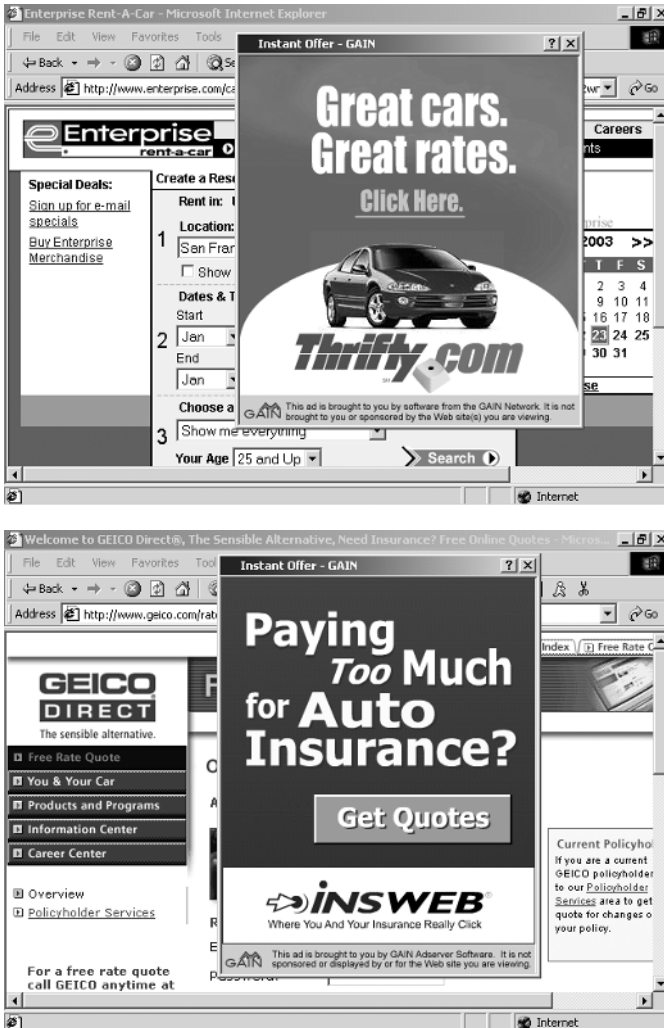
Enterprise Rent-A-Car - Microsoft Internet Explorer

File Edit View Favorites Tools

Back Se

Address http://www.enterprise.com/ca

Go

Instant Offer - GAIN

? X

Great cars.
Great rates.

Click Here.

Thrifty.com

GAIN This ad is brought to you by software from the GAIN Network. It is not brought to you or sponsored by the Web site(s) you are viewing.

Enterprise rent-a-car

Careers

Special Deals:

Sign up for e-mail specials

Buy Enterprise Merchandise

Create a Rese

Rent in:

Location:

1 San Fran

Show

Dates & T

Start

2 Jan

End

Jan

Choose a

3 Show me everything

Your Age 25 and Up

Search

2003 >>

T F S

2 3 4

9 10 11

16 17 18

23 24 25

30 31

Internet

Welcome to GEICO Direct®, The Sensible Alternative, Need Insurance? Free Online Quotes - Micros...

File Edit View Favorites Too

Back

Address http://www.geico.com/rat

Go

Instant Offer - GAIN

? X

Paying Too Much for Auto Insurance?

Get Quotes

INSWEB®
Where You And Your Insurance Really Click

GAIN This ad is brought to you by GAIN Adserver Software. It is not sponsored or displayed by or for the Web site you are viewing.

GEICO DIRECT
The sensible alternative.

Free Rate Quote

You & Your Car

Products and Programs

Information Center

Career Center

Overview

Policyholder Services

For a free rate quote call GEICO anytime at

Index Free Rate

Current Policyhol

If you are a current GEICO policyholder to our Policyholder Services area to get quote for changes o your policy.

Internet